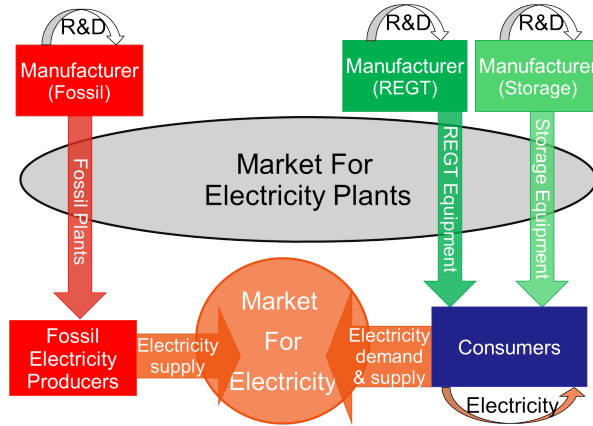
R&D
Manufacturer
(Fossil)

R&D
Manufacturer
(REGT)

R&D
Manufacturer
(Storage)

Market For
Electricity Plants

Fossil Plants

REGT Equipment

Storage Equipment

Fossil
Electricity
Producers

Electricity
supply

Market
For
Electricity

Electricity
demand
& supply

Consumers

Electricity